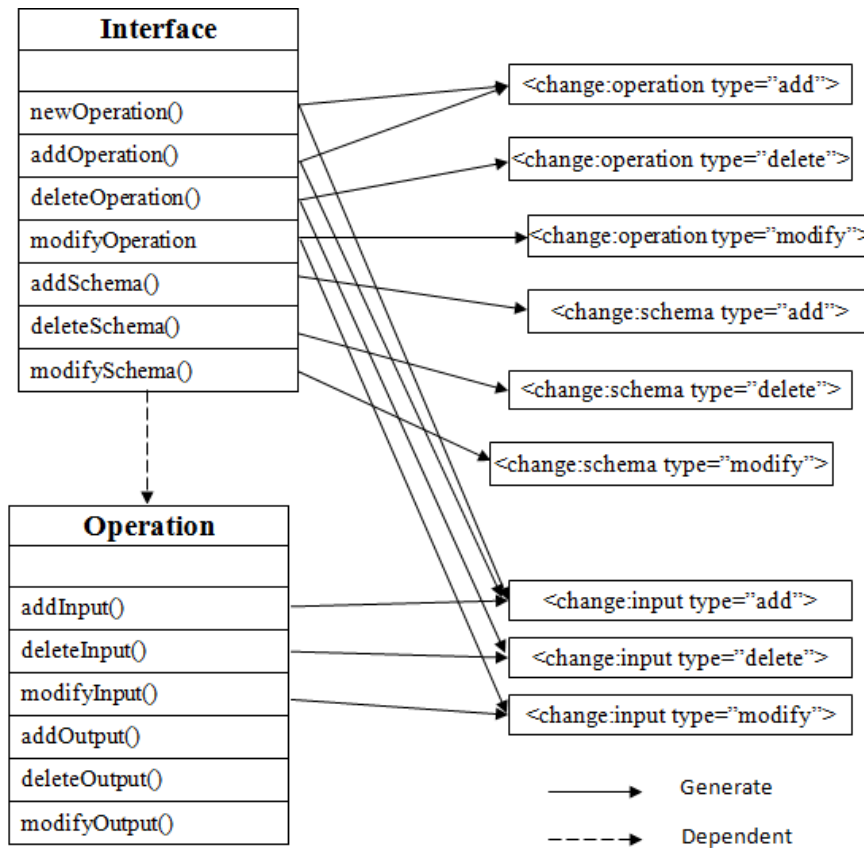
Interface

newOperation()
addOperation()
deleteOperation()
modifyOperation
addSchema()
deleteSchema()
modifySchema()

<change:operation type="add">
<change:operation type="delete">
<change:operation type="modify">
<change:schema type="add">
<change:schema type="delete">
<change:schema type="modify">

Operation

addInput()
deleteInput()
modifyInput()
addOutput()
deleteOutput()
modifyOutput()

<change:input type="add">
<change:input type="delete">
<change:input type="modify">

Generate
Dependent